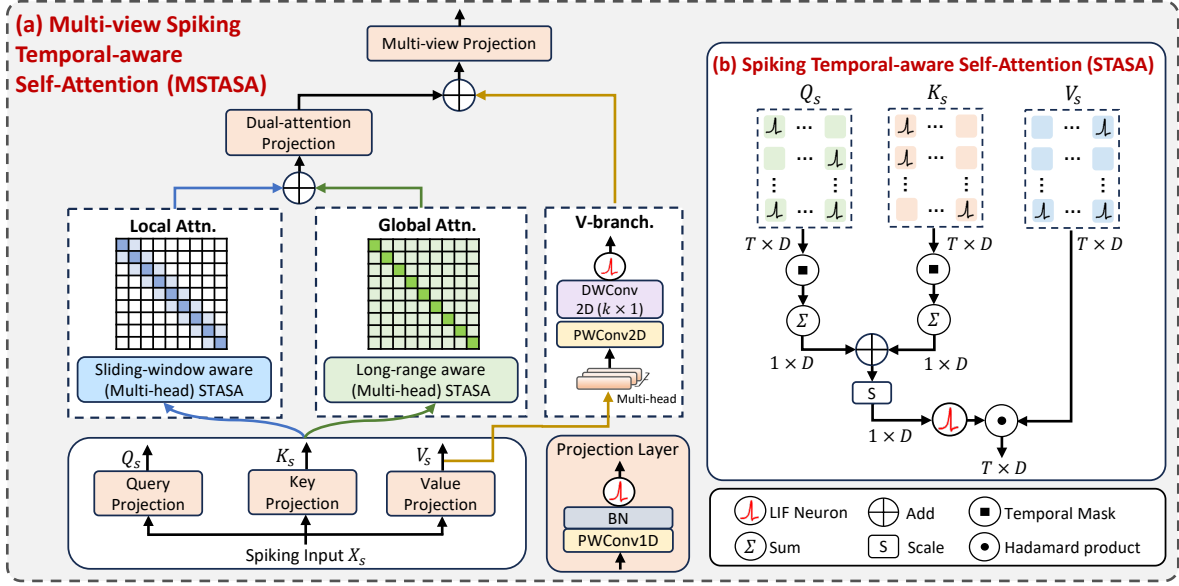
(a) Multi-view Spiking Temporal-aware Self-Attention (MSTASA)

Multi-view Projection

Dual-attention Projection

Local Attn.

Sliding-window aware (Multi-head) STASA

Global Attn.

Long-range aware (Multi-head) STASA

V-branch.

DWConv 2D $(k \times 1)$

PWConv2D

Multi-head

$Q_s$

Query Projection

$K_s$

Key Projection

$V_s$

Value Projection

Spiking Input $X_s$

Projection Layer

BN

PWConv1D

(b) Spiking Temporal-aware Self-Attention (STASA)

$Q_s$

$K_s$

$V_s$

$T \times D$

$T \times D$

$T \times D$

$\Sigma$

$\Sigma$

$1 \times D$

$1 \times D$

S

$1 \times D$

$T \times D$

LIF Neuron

Add

Temporal Mask

$\Sigma$ Sum

S Scale

Hadamard product